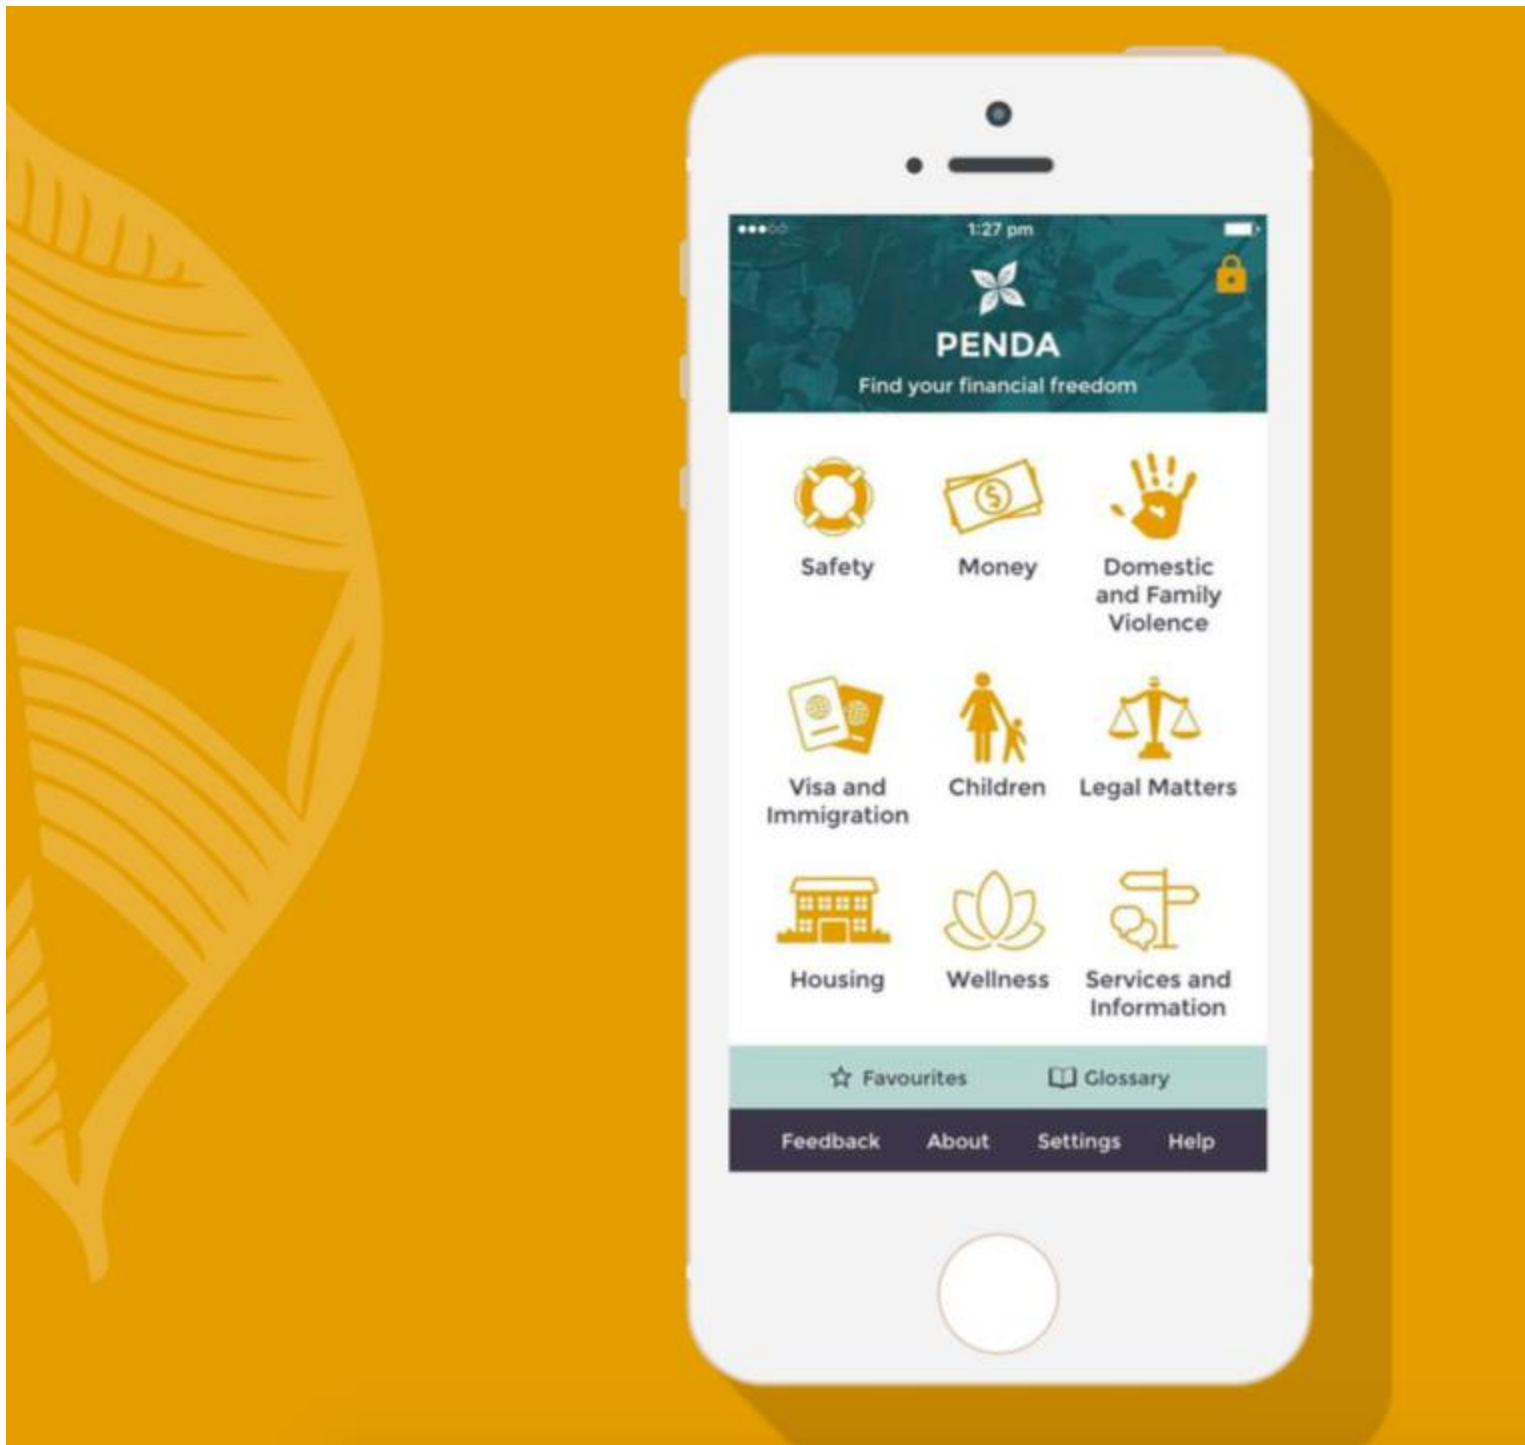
1:27 pm

PENDA

Find your financial freedom

Safety

Money

Domestic and Family Violence

Visa and Immigration

Children

Legal Matters

Housing

Wellness

Services and Information

Favourites

Glossary

Feedback

About

Settings

Help